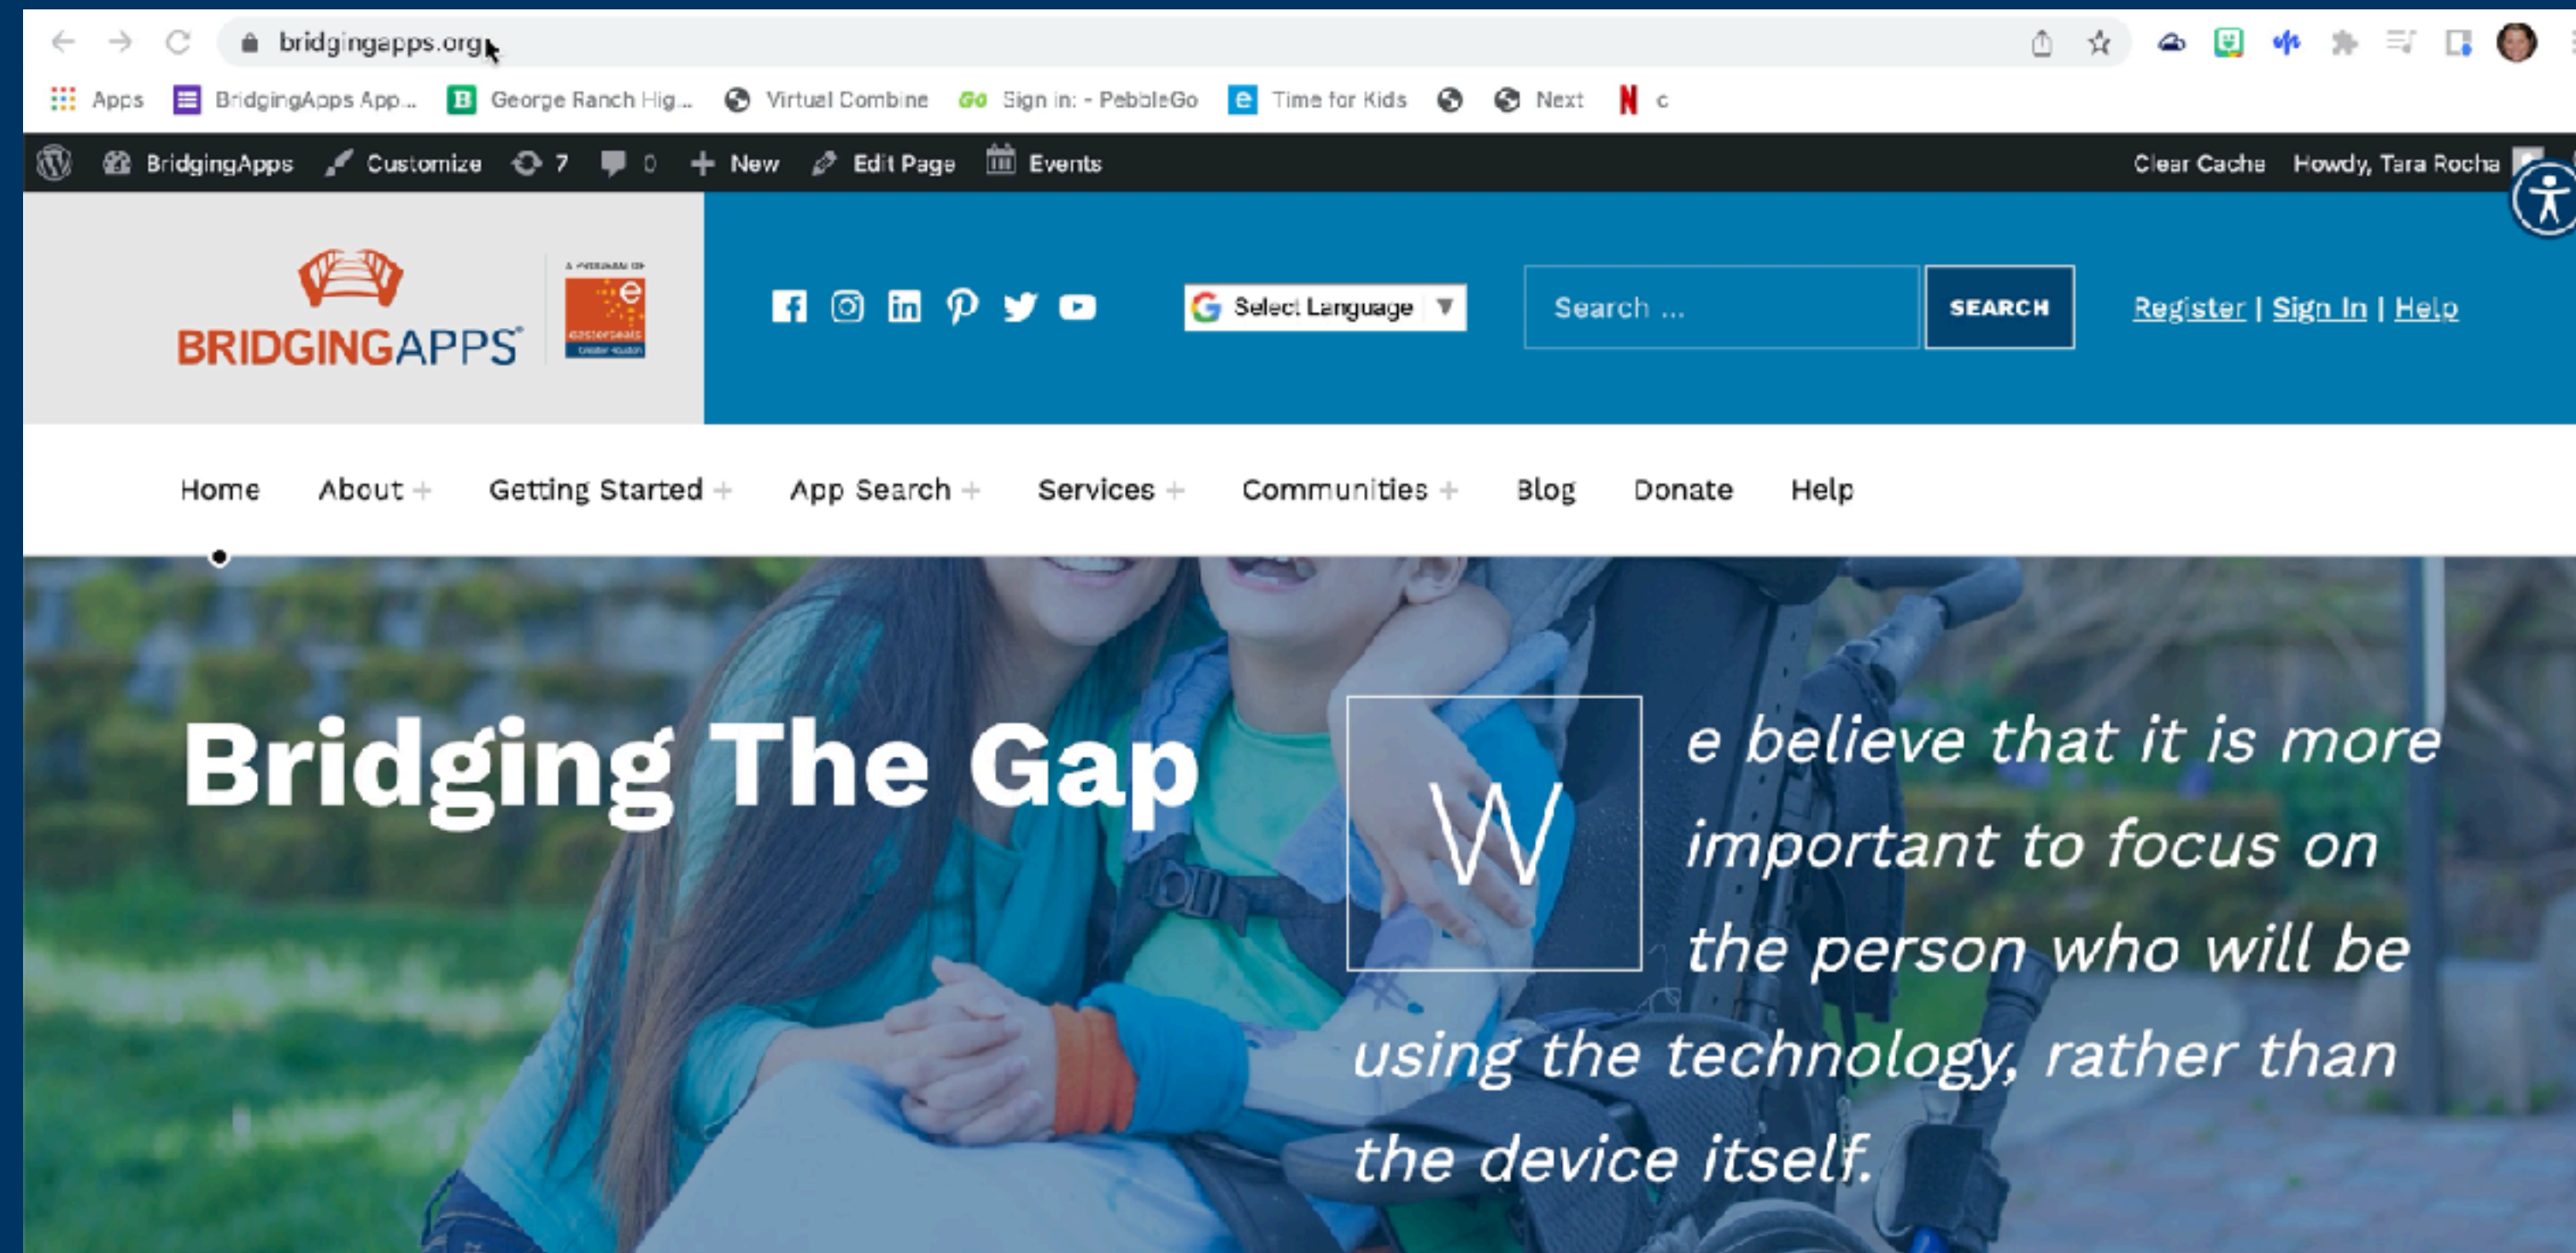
bridgingapps.org

Apps BridgingApps App... George Ranch Hig... Virtual Combine Sign in: - PebbleGo Time for Kids Next c

BridgingApps Customize 7 0 New Edit Page Events Clear Cache Howdy, Tara Rocha

BRIDGINGAPPS

A PROGRAM OF easterseals Greater Houston

Select Language

Search ...

SEARCH

Register | Sign In | Help

Home About + Getting Started + App Search + Services + Communities + Blog Donate Help

Bridging The Gap

We believe that it is more important to focus on the person who will be using the technology, rather than the device itself.